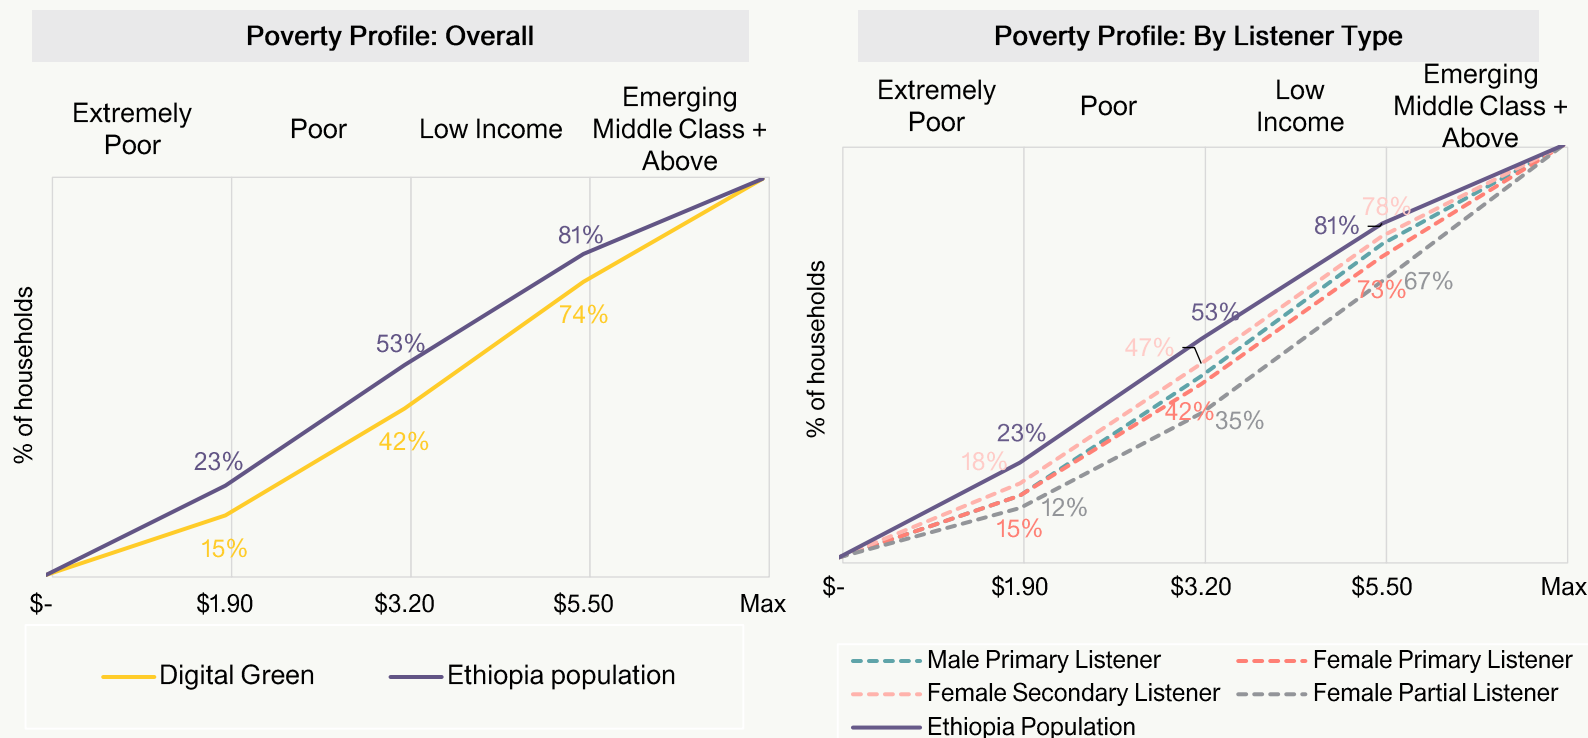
Poverty Profile: Overall

Extremely Poor
Poor
Low Income
Emerging Middle Class + Above

% of households

81%
74%
53%
42%
23%
15%

$-
$1.90
$3.20
$5.50
Max

Digital Green
Ethiopia population

Poverty Profile: By Listener Type

Extremely Poor
Poor
Low Income
Emerging Middle Class + Above

% of households

78%
81%
67%
73%
53%
47%
42%
35%
23%
18%
12%
15%

$-
$1.90
$3.20
$5.50
Max

Male Primary Listener
Female Primary Listener
Female Secondary Listener
Female Partial Listener
Ethiopia Population